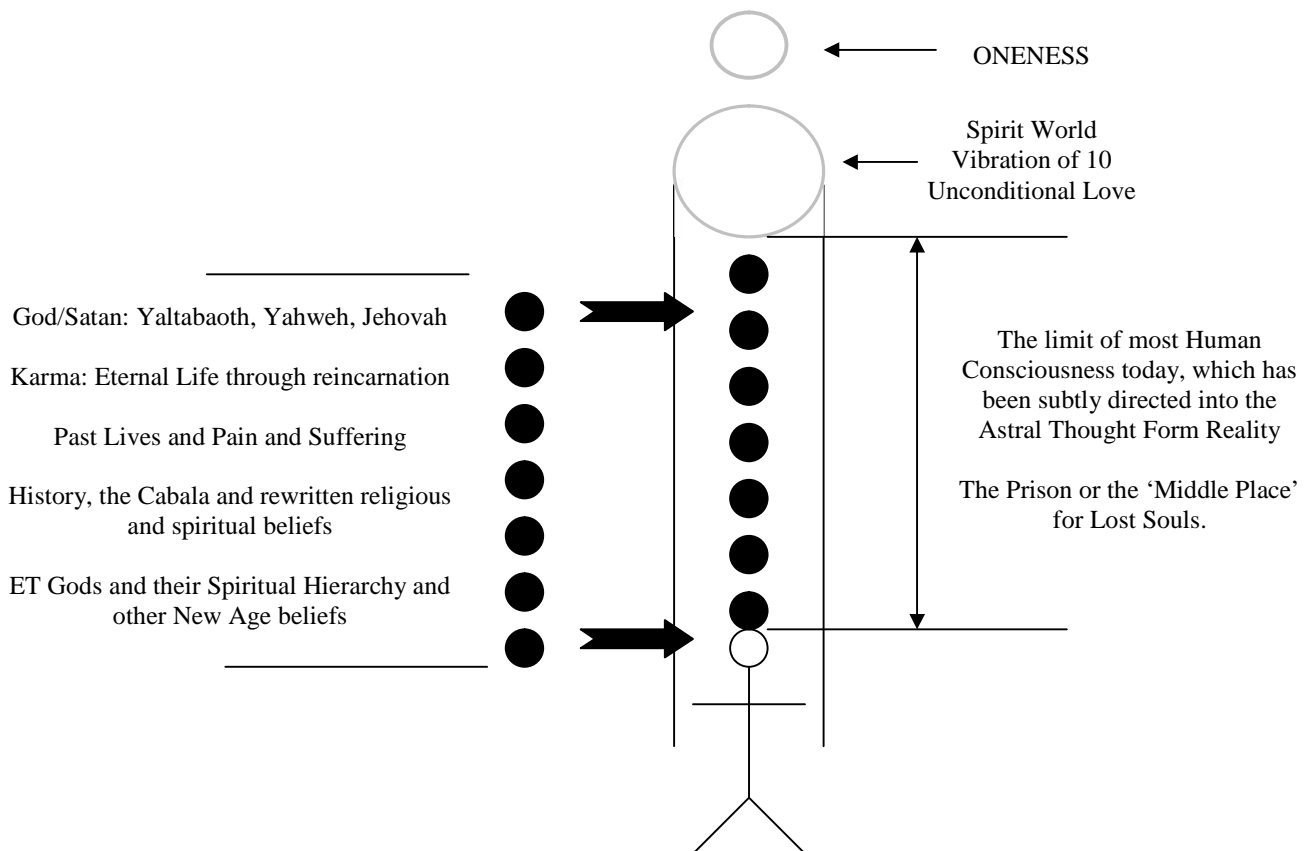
ONENESS

Spirit World
Vibration of 10
Unconditional Love

God/Satan: Yaltabaoth, Yahweh, Jehovah

Karma: Eternal Life through reincarnation

Past Lives and Pain and Suffering

History, the Cabala and rewritten religious and spiritual beliefs

ET Gods and their Spiritual Hierarchy and other New Age beliefs

The limit of most Human Consciousness today, which has been subtly directed into the Astral Thought Form Reality

The Prison or the 'Middle Place' for Lost Souls.